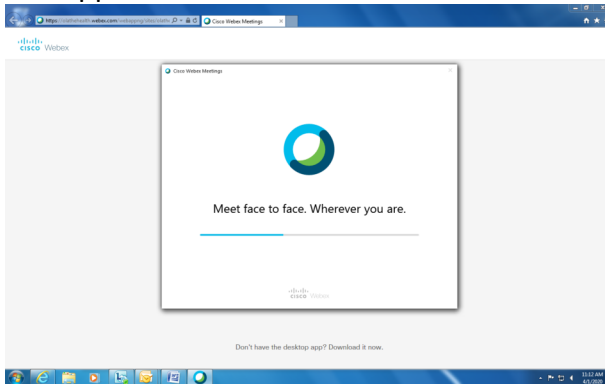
https://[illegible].webex.com/webappng/sites/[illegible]
Cisco Webex Meetings
cisco Webex
Cisco Webex Meetings
Meet face to face. Wherever you are.
cisco Webex
Don't have the desktop app? Download it now.
11:12 AM
4/1/2020